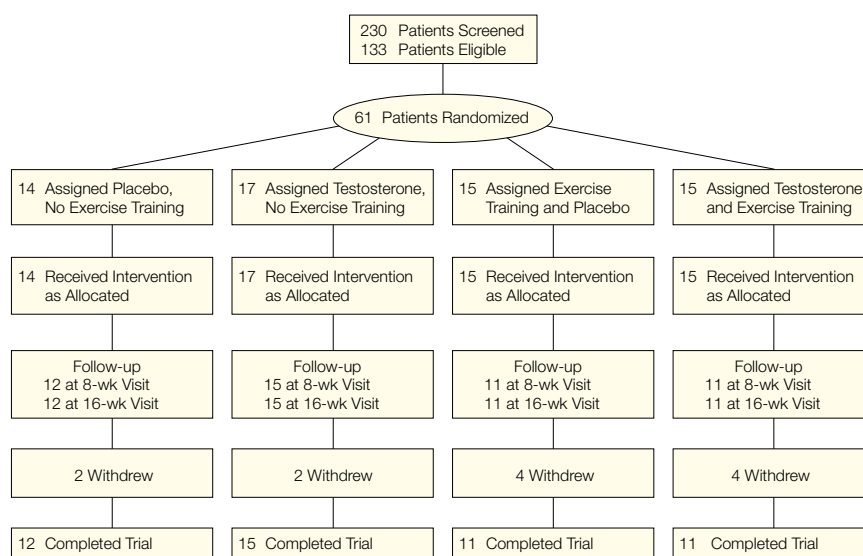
230 Patients Screened
133 Patients Eligible

61 Patients Randomized

14 Assigned Placebo, No Exercise Training

14 Received Intervention as Allocated

Follow-up
12 at 8-wk Visit
12 at 16-wk Visit

2 Withdrew

12 Completed Trial

17 Assigned Testosterone, No Exercise Training

17 Received Intervention as Allocated

Follow-up
15 at 8-wk Visit
15 at 16-wk Visit

2 Withdrew

15 Completed Trial

15 Assigned Exercise Training and Placebo

15 Received Intervention as Allocated

Follow-up
11 at 8-wk Visit
11 at 16-wk Visit

4 Withdrew

11 Completed Trial

15 Assigned Testosterone and Exercise Training

15 Received Intervention as Allocated

Follow-up
11 at 8-wk Visit
11 at 16-wk Visit

4 Withdrew

11 Completed Trial